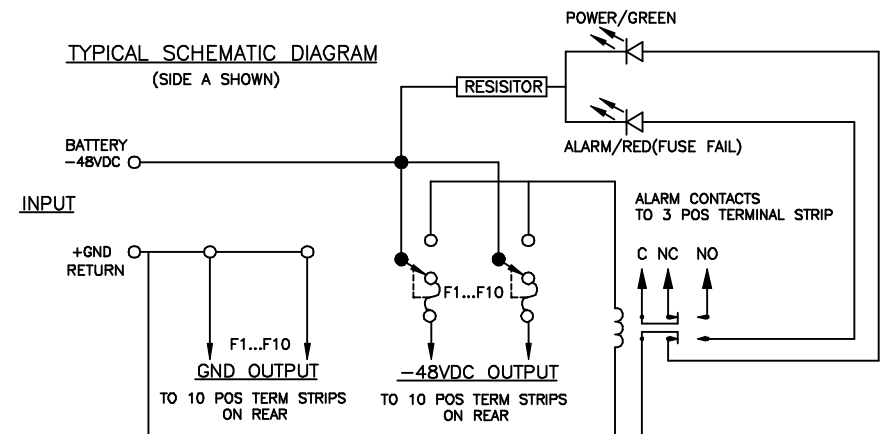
TYPICAL SCHEMATIC DIAGRAM
(SIDE A SHOWN)

POWER/GREEN

RESISITOR

ALARM/RED(FUSE FAIL)

BATTERY
-48VDC

INPUT

ALARM CONTACTS
TO 3 POS TERMINAL STRIP

C NC NO

+GND
RETURN

F1...F10

F1...F10

GND OUTPUT
TO 10 POS TERM STRIPS
ON REAR

-48VDC OUTPUT
TO 10 POS TERM STRIPS
ON REAR